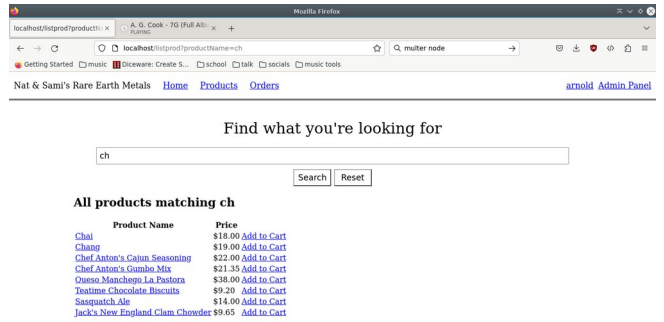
Mozilla Firefox

localhost/listprod?productN ×

A. G. Cook - 7G (Full Albu ×
PLAYING

+

localhost/listprod?productName=ch

multer node

Getting Started music Diceware: Create S... school talk socials music tools

Nat & Sami's Rare Earth Metals Home Products Orders

arnold Admin Panel

Find what you're looking for

ch

Search Reset

All products matching ch

| Product Name | Price | |
|---|---|---|
| Chai | $18.00 | Add to Cart |
| Chang | $19.00 | Add to Cart |
| Chef Anton's Cajun Seasoning | $22.00 | Add to Cart |
| Chef Anton's Gumbo Mix | $21.35 | Add to Cart |
| Queso Manchego La Pastora | $38.00 | Add to Cart |
| Teatime Chocolate Biscuits | $9.20 | Add to Cart |
| Sasquatch Ale | $14.00 | Add to Cart |
| Jack's New England Clam Chowder | $9.65 | Add to Cart |